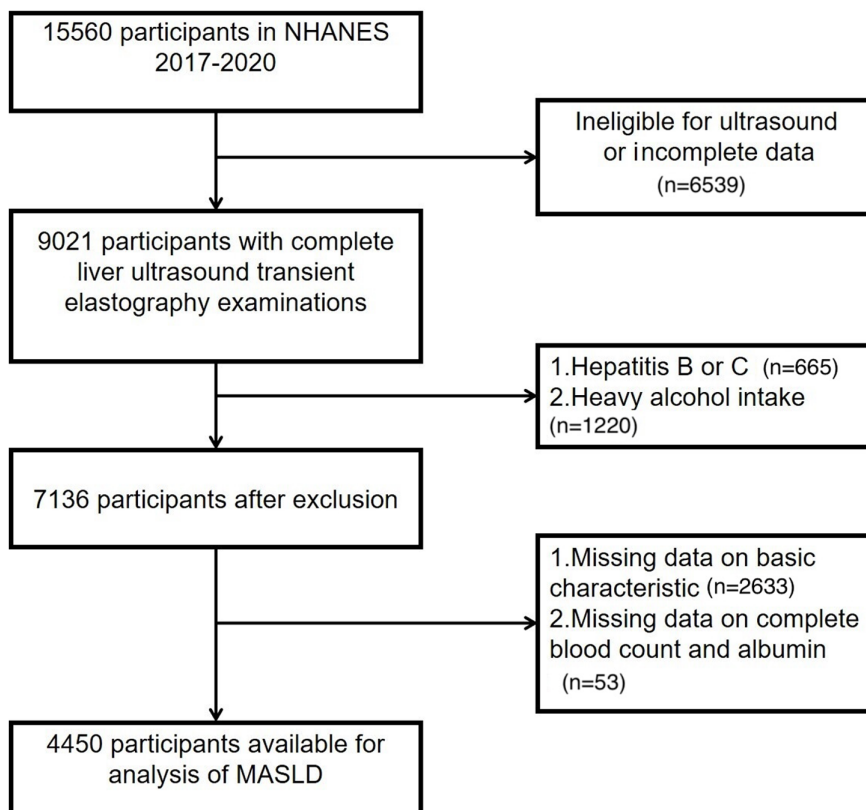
15560 participants in NHANES 2017-2020

Ineligible for ultrasound or incomplete data (n=6539)

9021 participants with complete liver ultrasound transient elastography examinations

1.Hepatitis B or C (n=665)
2.Heavy alcohol intake (n=1220)

7136 participants after exclusion

1.Missing data on basic characteristic (n=2633)
2.Missing data on complete blood count and albumin (n=53)

4450 participants available for analysis of MASLD